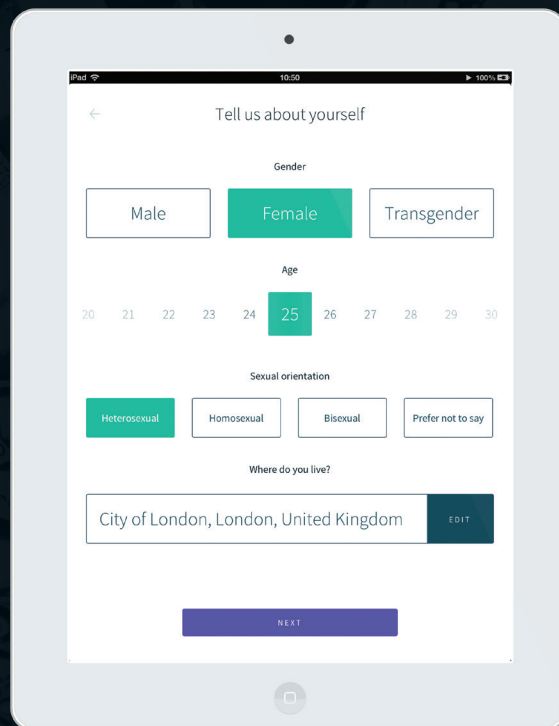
iPad
10:50
100%

←
Tell us about yourself

Gender

Male
Female
Transgender

Age

20 21 22 23 24 25 26 27 28 29 30

Sexual orientation

Heterosexual
Homosexual
Bisexual
Prefer not to say

Where do you live?

City of London, London, United Kingdom
EDIT

NEXT